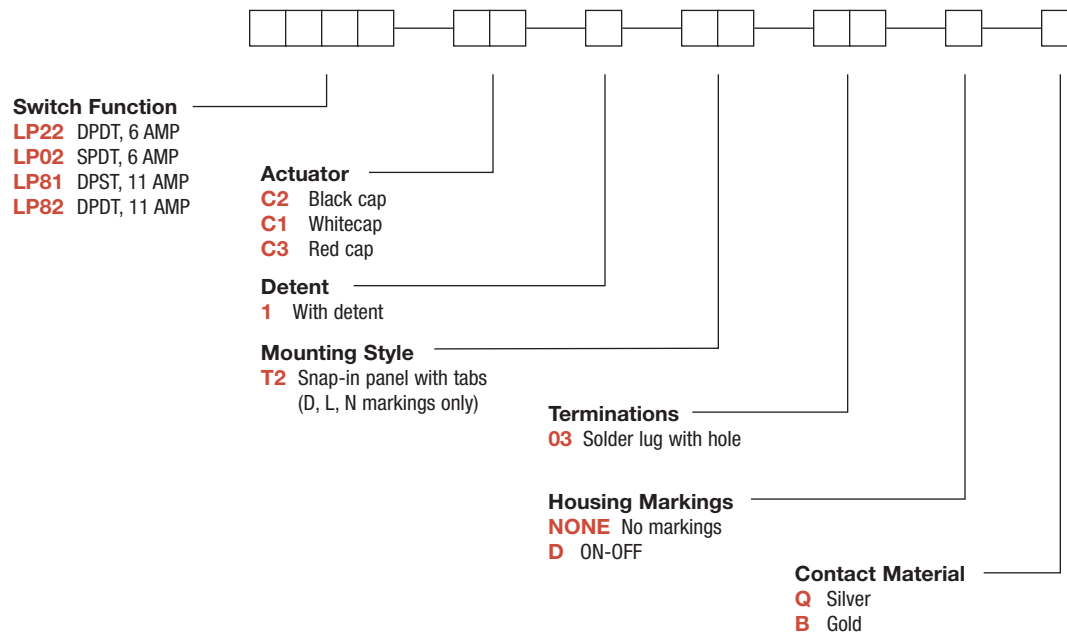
Switch Function
LP22 DPDT, 6 AMP
LP02 SPDT, 6 AMP
LP81 DPST, 11 AMP
LP82 DPDT, 11 AMP

Actuator
C2 Black cap
C1 Whitecap
C3 Red cap

Detent
1 With detent

Mounting Style
T2 Snap-in panel with tabs (D, L, N markings only)

Terminations
03 Solder lug with hole

Housing Markings
NONE No markings
D ON-OFF

Contact Material
Q Silver
B Gold